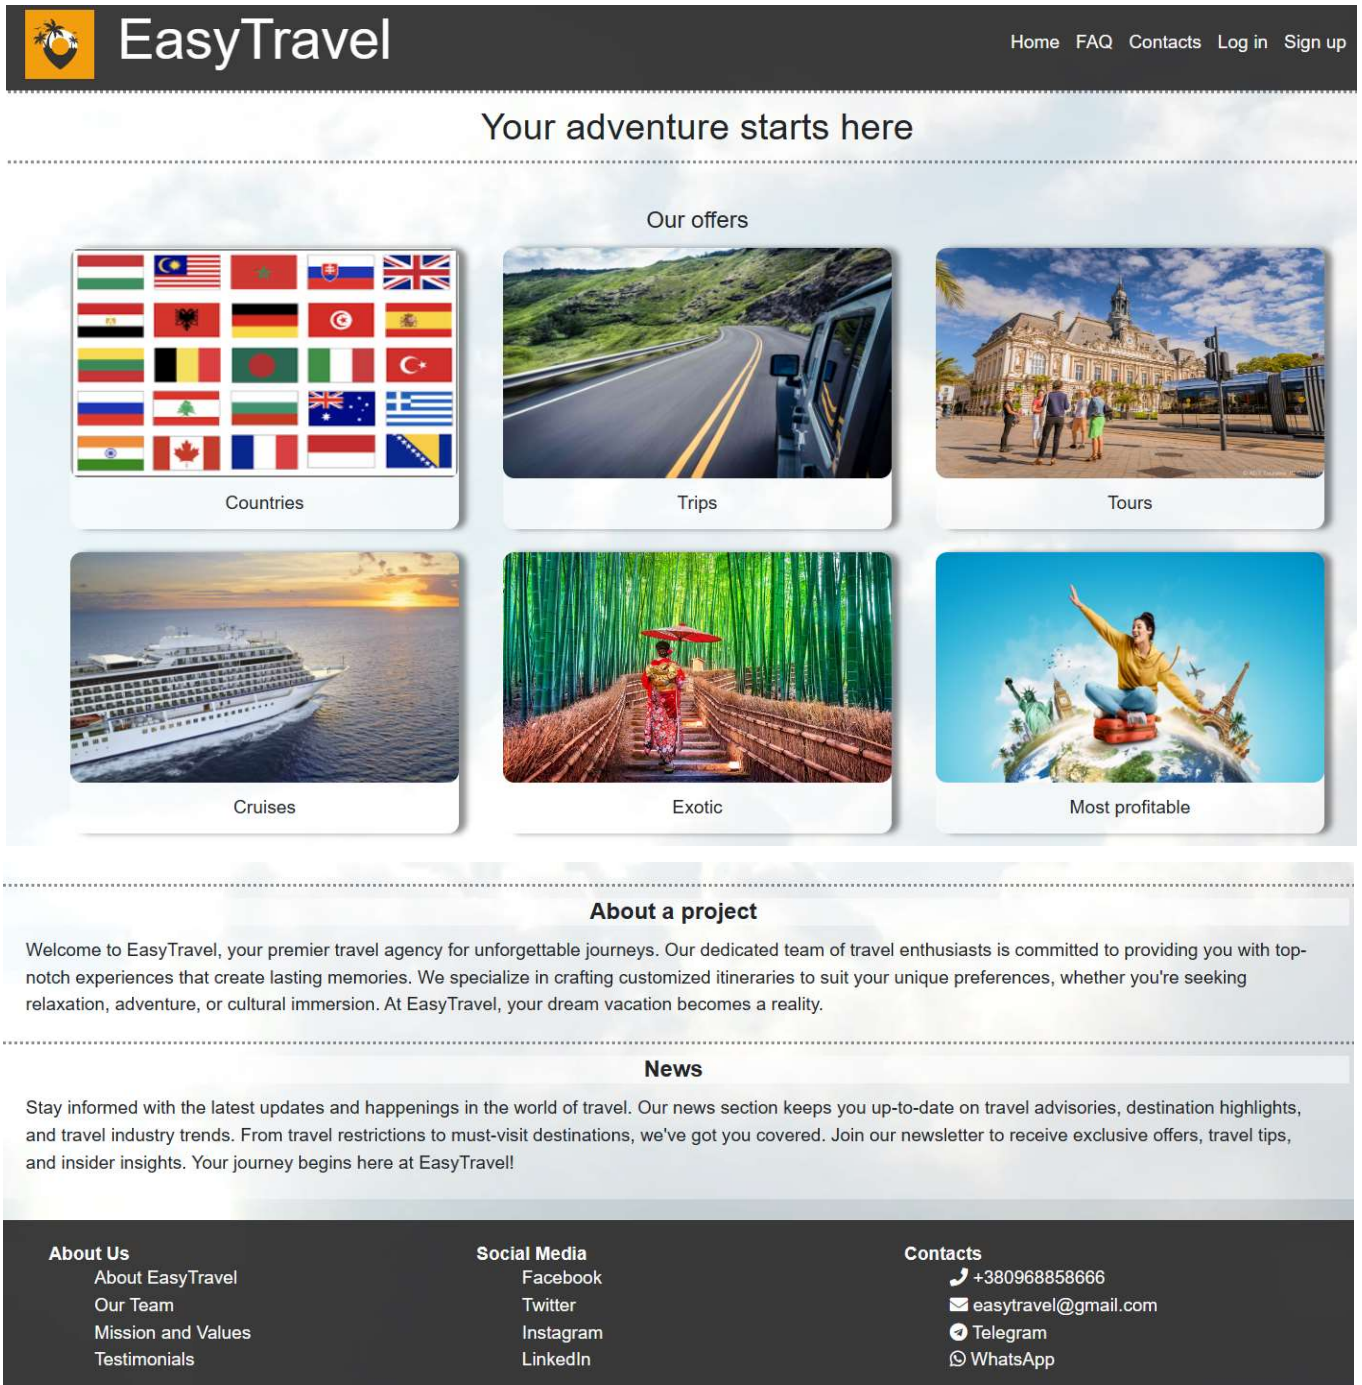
EasyTravel

Home FAQ Contacts Log in Sign up

Your adventure starts here

Our offers

Countries

Trips

Tours

Cruises

Exotic

Most profitable

About a project

Welcome to EasyTravel, your premier travel agency for unforgettable journeys. Our dedicated team of travel enthusiasts is committed to providing you with top-notch experiences that create lasting memories. We specialize in crafting customized itineraries to suit your unique preferences, whether you're seeking relaxation, adventure, or cultural immersion. At EasyTravel, your dream vacation becomes a reality.

News

Stay informed with the latest updates and happenings in the world of travel. Our news section keeps you up-to-date on travel advisories, destination highlights, and travel industry trends. From travel restrictions to must-visit destinations, we've got you covered. Join our newsletter to receive exclusive offers, travel tips, and insider insights. Your journey begins here at EasyTravel!

About Us
About EasyTravel
Our Team
Mission and Values
Testimonials

Social Media
Facebook
Twitter
Instagram
LinkedIn

Contacts
+380968858666
easytravel@gmail.com
Telegram
WhatsApp